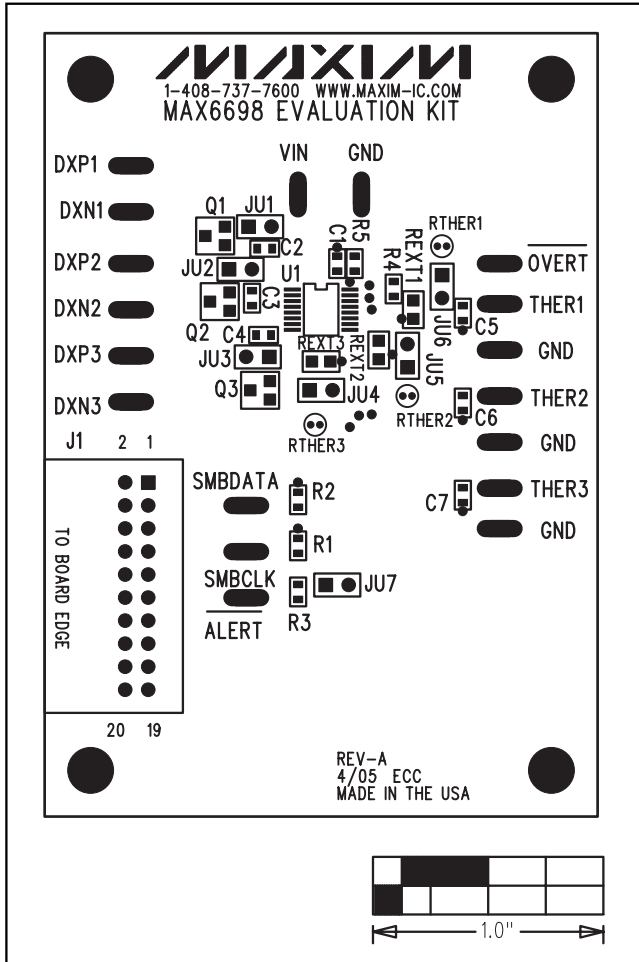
MAXIM
1-408-737-7600 WWW.MAXIM-IC.COM
MAX6698 EVALUATION KIT

VIN
GND

DXP1
DXN1
DXP2
DXN2
DXP3
DXN3

Q1
JU1
C2
JU2
C3
Q2
C4
JU3
Q3
C1
R5
U1
R4
REXT1
RTHER1
REXT3
REXT2
JU4
JU5
JU6
C5
RTHER3
RTHER2
C6
C7

$\overline{OVERT}$
THER1
GND
THER2
GND
THER3
GND

J1
2 1
TO BOARD EDGE
20 19

SMBDATA
R2
R1
SMBCLK
JU7
$\overline{ALERT}$
R3

REV-A
4/05 ECC
MADE IN THE USA

1.0"